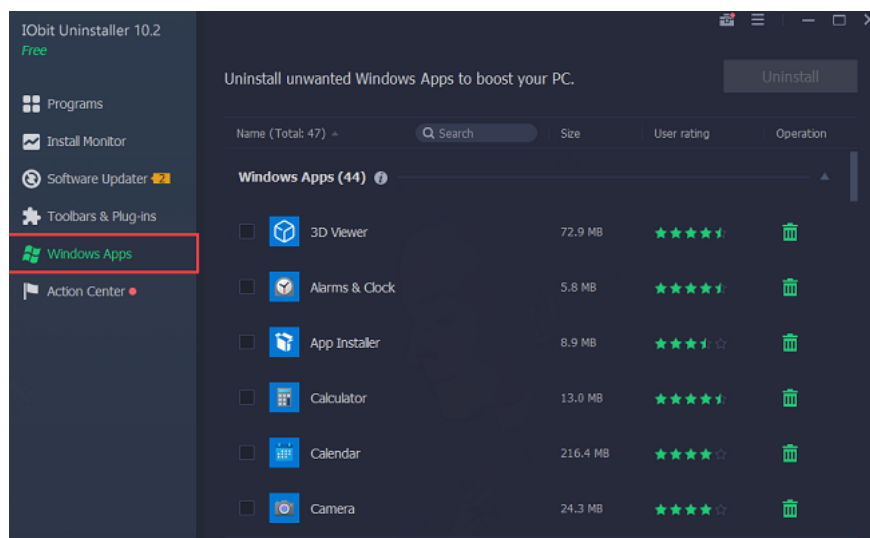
IObit Uninstaller 10.2
Free

Programs
Install Monitor
Software Updater 2
Toolbars & Plug-ins
Windows Apps
Action Center

Uninstall unwanted Windows Apps to boost your PC.

Uninstall

| Name (Total: 47) | Search | Size | User rating | Operation |
|---|---|---|---|---|
| Windows Apps (44) | | | | |
| 3D Viewer | | 72.9 MB | | |
| Alarms & Clock | | 5.8 MB | | |
| App Installer | | 8.9 MB | | |
| Calculator | | 13.0 MB | | |
| Calendar | | 216.4 MB | | |
| Camera | | 24.3 MB | | |